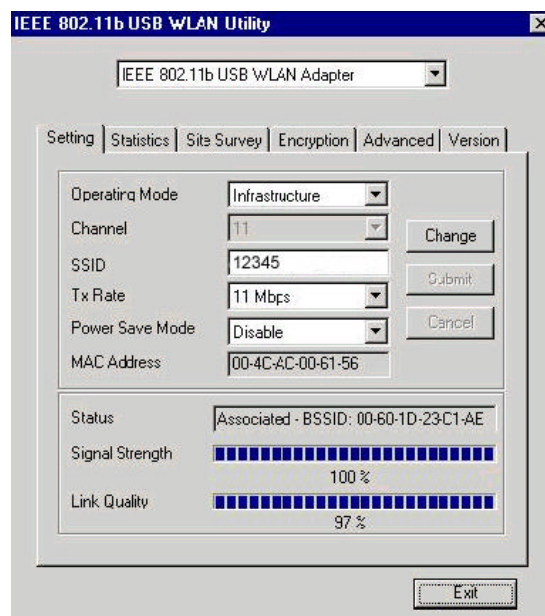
IEEE 802.11b USB WLAN Utility

IEEE 802.11b USB WLAN Adapter

Setting | Statistics | Site Survey | Encryption | Advanced | Version

Operating Mode Infrastructure
Channel 11
SSID 12345
Tx Rate 11 Mbps
Power Save Mode Disable
MAC Address 00-4C-AC-00-61-56

Change
Submit
Cancel

Status Associated - BSSID: 00-60-1D-23-C1-AE
Signal Strength
100 %
Link Quality
97 %

Exit